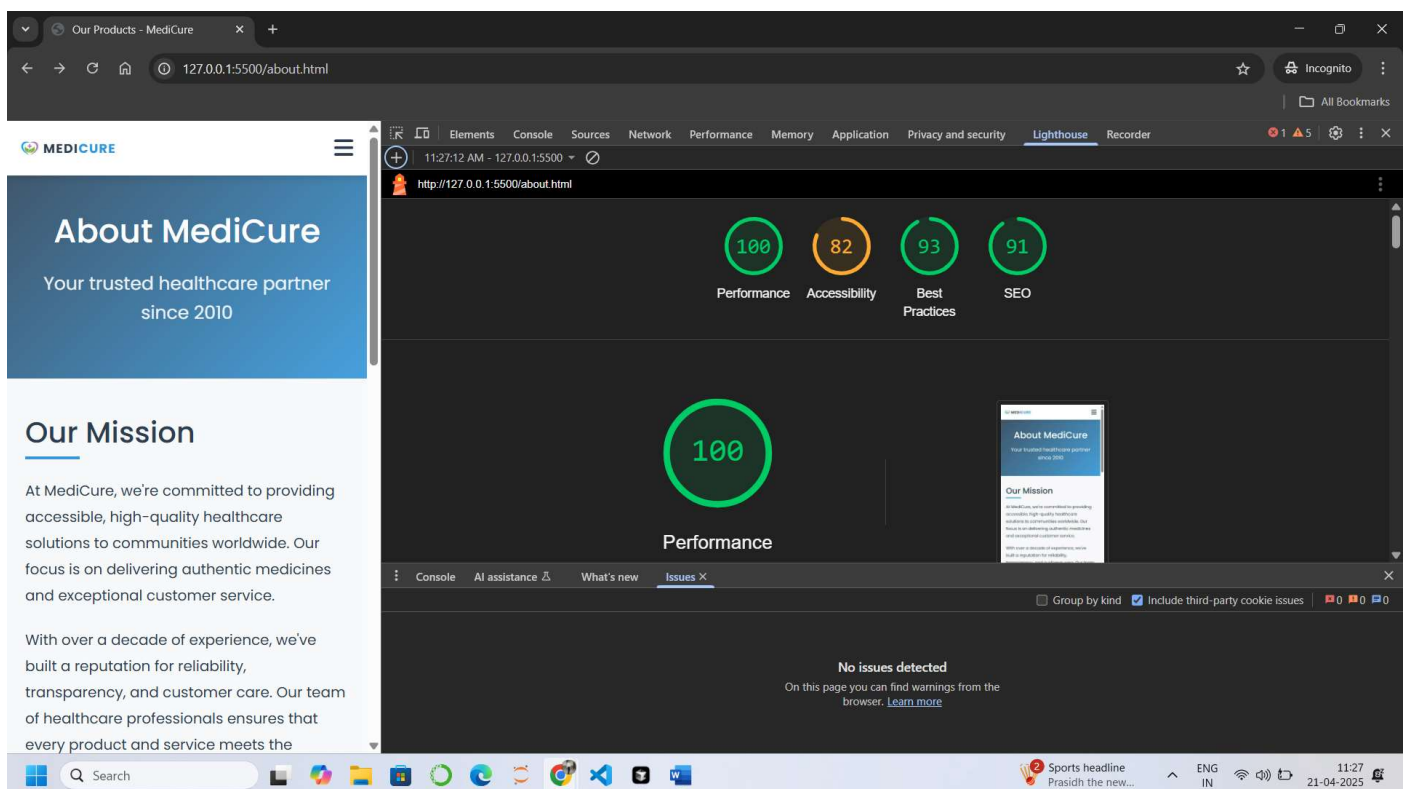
Our Products - MediCure ×  +

127.0.0.1:5500/about.html

Incognito

All Bookmarks

MEDICURE

About MediCure

Your trusted healthcare partner since 2010

Our Mission

At MediCure, we're committed to providing accessible, high-quality healthcare solutions to communities worldwide. Our focus is on delivering authentic medicines and exceptional customer service.

With over a decade of experience, we've built a reputation for reliability, transparency, and customer care. Our team of healthcare professionals ensures that every product and service meets the

Elements Console Sources Network Performance Memory Application Privacy and security Lighthouse Recorder

1 5

11:27:12 AM - 127.0.0.1:5500

http://127.0.0.1:5500/about.html

100 Performance
82 Accessibility
93 Best Practices
91 SEO

100

Performance

MEDICURE
About MediCure
Your trusted healthcare partner since 2010
Our Mission
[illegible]

Console AI assistance What's new Issues ×

Group by kind  Include third-party cookie issues  0 0 0

No issues detected

On this page you can find warnings from the browser. Learn more

Search

2 Sports headline Prasidh the new...

ENG IN

11:27
21-04-2025